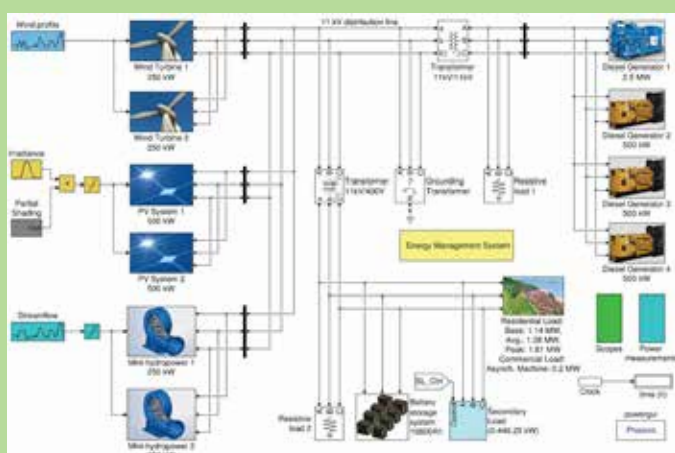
Wind profile

Wind Turbine 1
250 kW

Wind Turbine 2
250 kW

11 kV distribution line

Transformer
11kV/11kV

Diesel Generator 1
2.5 MW

Diesel Generator 2
500 kW

Diesel Generator 3
500 kW

Diesel Generator 4
500 kW

Irradiance

Partial Shading

PV System 1
500 kW

PV System 2
500 kW

Transformer
11kV/400V

Grounding Transformer

Resistive load 1

Energy Management System

Streamflow

Mini-hydropower 1
250 kW

Mini-hydropower 2

Residential Load:
Base: 1.14 MW
Avg.: 1.26 MW
Peak: 1.61 MW
Commercial Load:
Asynch. Machine: 0.2 MW

Scopes

Power measurement

SL_OH

Resistive load 2

Battery storage system

Secondary Load
(0-446.25 kW)

Clock

time (h)

powergui

Phasors